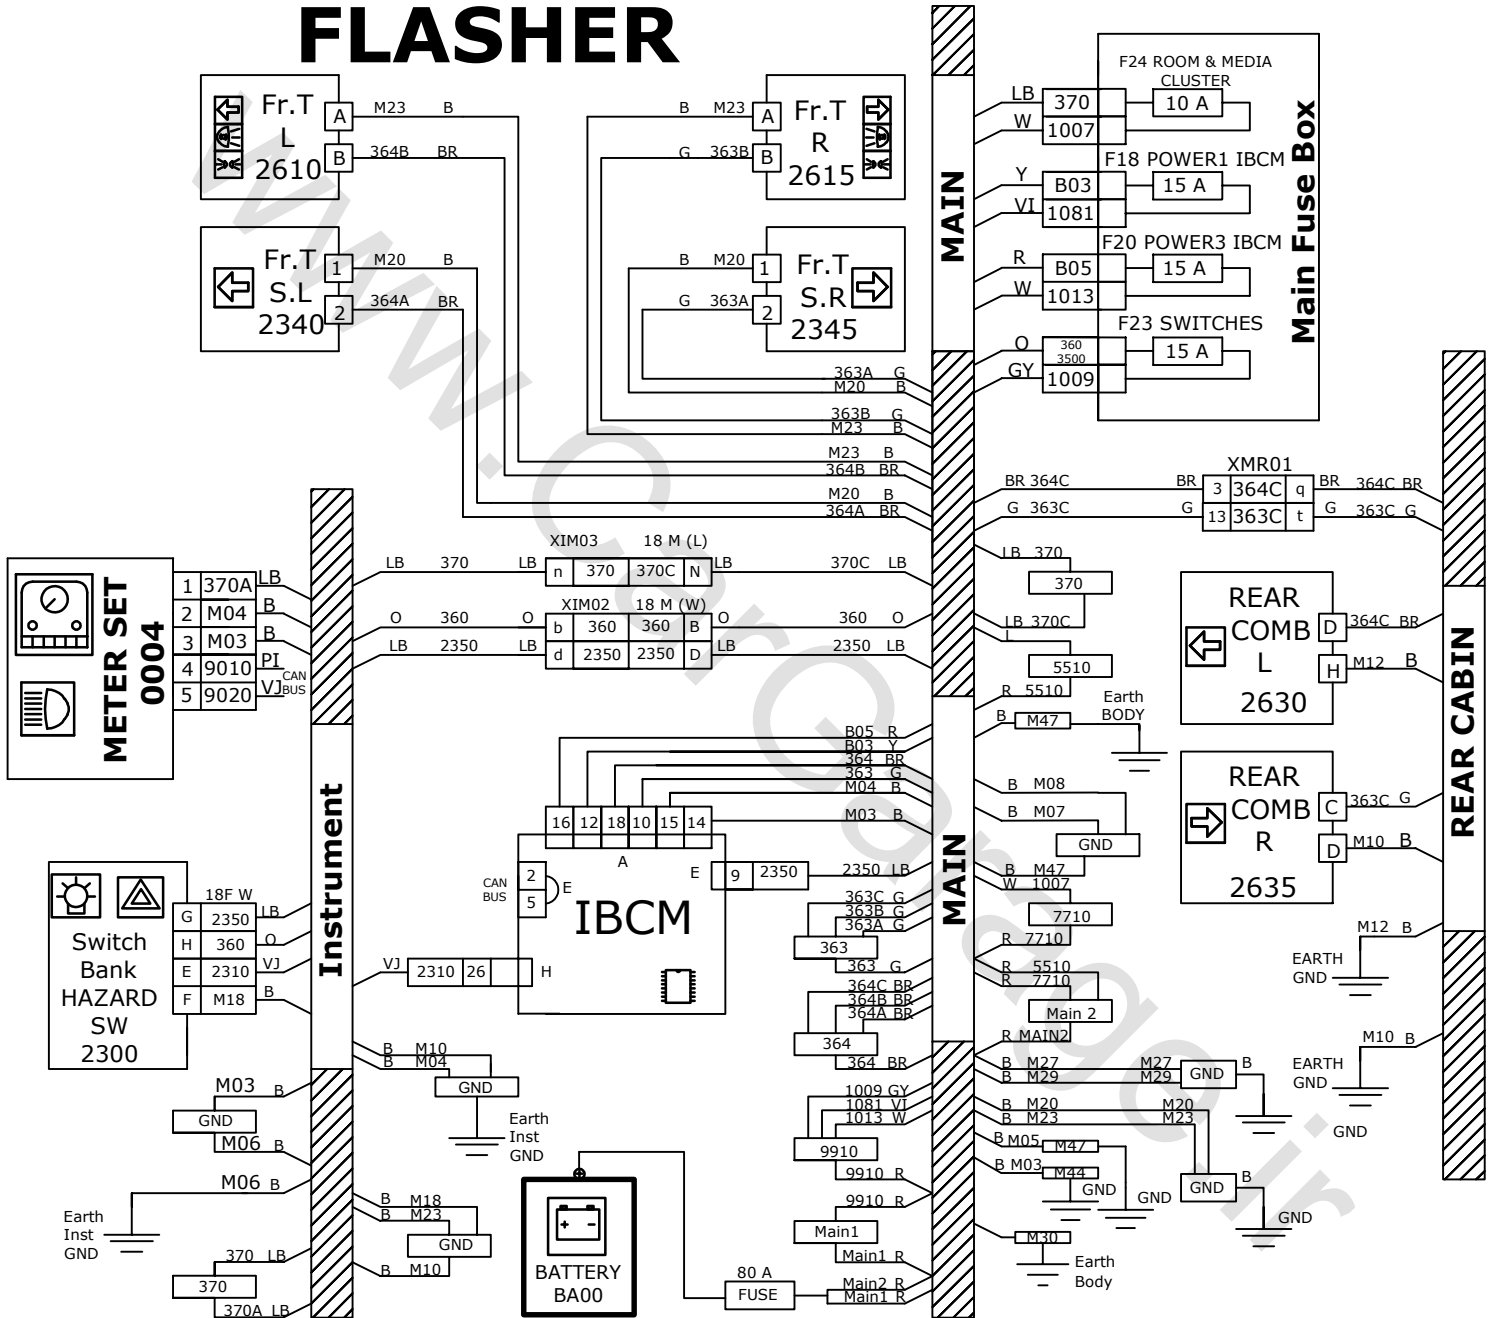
FLASHER

Fr.T L 2610
A M23 B
B 364B BR

Fr.T R 2615
B M23 A
G 363B B

Fr.T S.L 2340
1 M20 B
2 364A BR

Fr.T S.R 2345
B M20 1
G 363A 2

MAIN

F24 ROOM & MEDIA CLUSTER
LB 370 10 A
W 1007
F18 POWER1 IBCM
Y B03 15 A
VI 1081
F20 POWER3 IBCM
R B05 15 A
W 1013
F23 SWITCHES
O 360 3500 15 A
GY 1009

Main Fuse Box

363A G
M20 B
363B G
M23 B
M23 B
364B BR
M20 B
364A BR

BR 364C
G 363C
XMR01
BR 3 364C q BR 364C BR
G 13 363C t G 363C G

METER SET 0004
1 370A LB
2 M04 B
3 M03 B
4 9010 PI
5 9020 VJ
CAN BUS

LB 370 LB
XIM03 18 M (L)
n 370 370C N LB 370C LB
O 360 O
XIM02 18 M (W)
b 360 360 B O 360 O
LB 2350 LB
d 2350 2350 D LB 2350 LB

LB 370
370
LB 370C
5510
R 5510
Earth BODY
B M47

REAR COMB L 2630
D 364C BR
H M12 B

REAR COMB R 2635
C 363C G
D M10 B

REAR CABIN

B05 R
B03 Y
364 BR
363 G
M04 B
M03 B
16 12 18 10 15 14
A
CAN BUS
2 E
5
E
9 2350
2350 LB
IBCM
VJ 2310 26 H

B M08
B M07
GND
B M47
W 1007
7710
R 7710
R 5510
R 7710
Main 2
R MAIN2

363C G
363B G
363A G
363
363 G
364C BR
364B BR
364A BR
364
364 BR

Switch Bank HAZARD SW 2300
18F W
G 2350 LB
H 360 O
E 2310 VJ
F M18 B

Instrument

M03 B
GND
M06 B
M06 B
Earth Inst GND
370 LB
370
370A LB

B M10
B M04
GND
Earth Inst GND
B M18
B M23
GND
B M10

BATTERY BA00
80 A
FUSE
Main2 R
Main1 R

1009 GY
1081 VI
1013 W
9910
9910 R
9910 R
Main1
Main1 R

B M27 M27 GND B
B M29 M29
B M20 M20
B M23 M23 GND B
B M05 M47
B M03 M44
GND GND GND GND
M30
Earth Body

M12 B
EARTH GND
M10 B
EARTH GND

www.CarGarage.ir